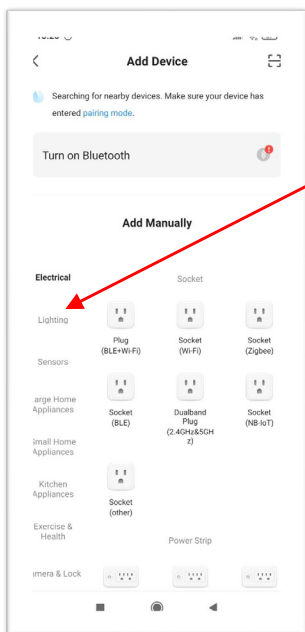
Add Device

Searching for nearby devices. Make sure your device has entered pairing mode.

Turn on Bluetooth

Add Manually

Electrical

Lighting

Sensors

arge Home Appliances

Small Home Appliances

Kitchen Appliances

Exercise & Health

amera & Lock

Socket

Plug (BLE+Wi-Fi)

Socket (Wi-Fi)

Socket (Zigbee)

Socket (BLE)

Dualband Plug (2.4GHz&5GHz)

Socket (NB-IoT)

Socket (other)

Power Strip